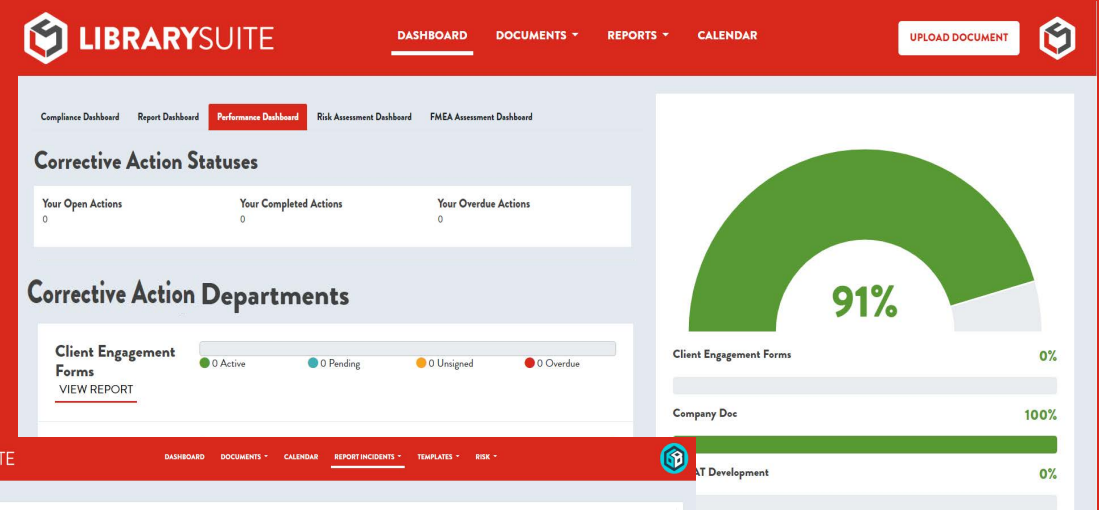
LIBRARYSUITE

DASHBOARD DOCUMENTS ▾ REPORTS ▾ CALENDAR

UPLOAD DOCUMENT

Compliance Dashboard Report Dashboard Performance Dashboard Risk Assessment Dashboard FMEA Assessment Dashboard

Corrective Action Statuses

| Your Open Actions | Your Completed Actions | Your Overdue Actions |
|---|---|---|
| 0 | 0 | 0 |

Corrective Action Departments

Client Engagement Forms
0 Active 0 Pending 0 Unsigned 0 Overdue
VIEW REPORT

91%

Client Engagement Forms 0%

Company Doc 100%

AT Development 0%

TE

DASHBOARD DOCUMENTS ▾ CALENDAR REPORT INCIDENTS ▾ TEMPLATES ▾ RISK ▾